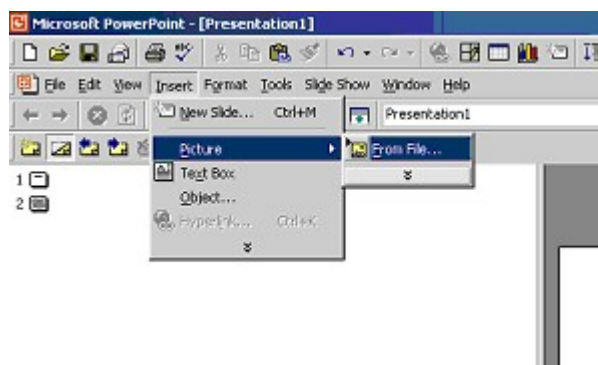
Microsoft PowerPoint - [Presentation1]

File Edit View Insert Format Tools Slide Show Window Help

New Slide... Ctrl+M

Presentation1

Picture

From File...

Text Box

Object...

Hyperlink... Ctrl+K

1

2